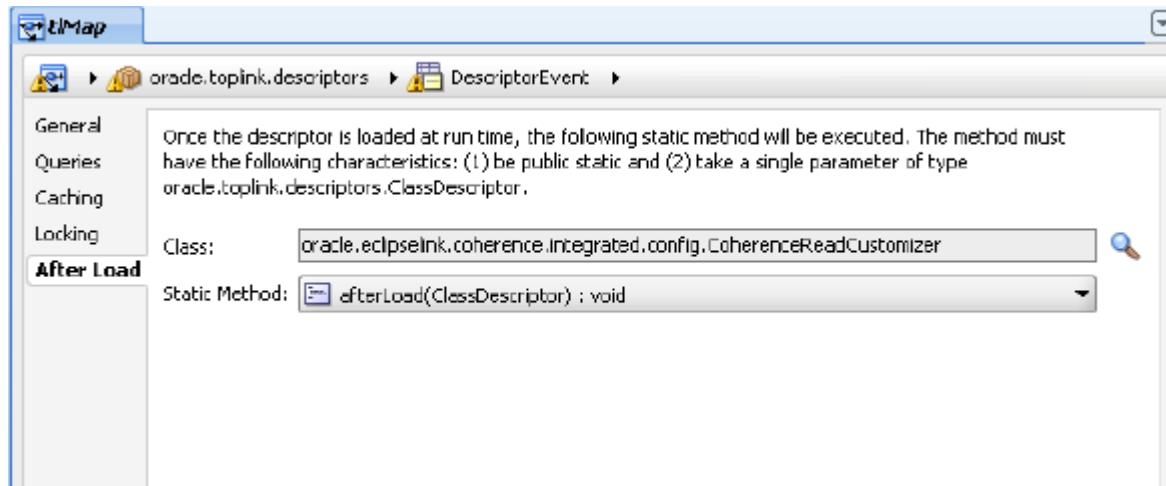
tlMap

oracle.toplink.descriptors ▸ DescriptorEvent ▸

General
Queries
Caching
Locking
After Load

Once the descriptor is loaded at run time, the following static method will be executed. The method must have the following characteristics: (1) be public static and (2) take a single parameter of type oracle.toplink.descriptors.ClassDescriptor.

Class: oracle.eclipselink.coherence.integrated.config.CoherenceReadCustomizer

Static Method: afterLoad(ClassDescriptor) : void